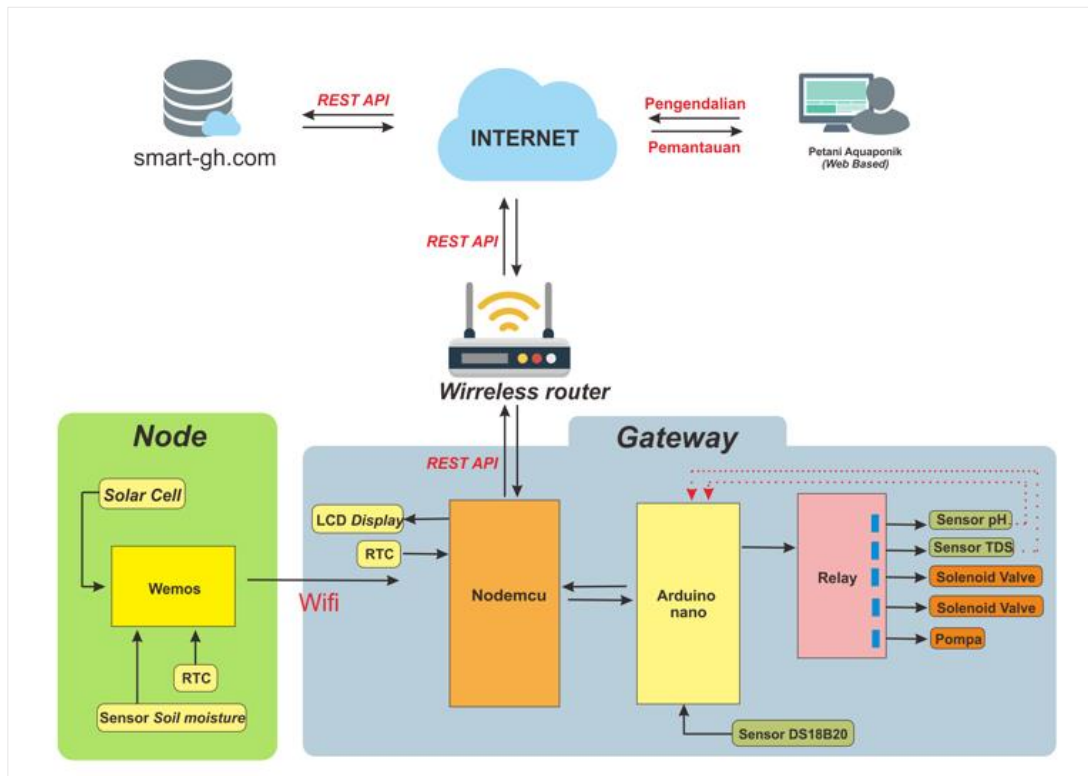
smart-gh.com

REST API

INTERNET

Pengendalian

Pemantauan

Petani Aquaponik
(Web Based)

REST API

Wirreless router

Node

Solar Cell

Wemos

RTC

Sensor Soil moisture

Wifi

Gateway

REST API

LCD Display

RTC

Nodemcu

Arduino nano

Sensor DS18B20

Relay

Sensor pH

Sensor TDS

Solenoid Valve

Solenoid Valve

Pompa